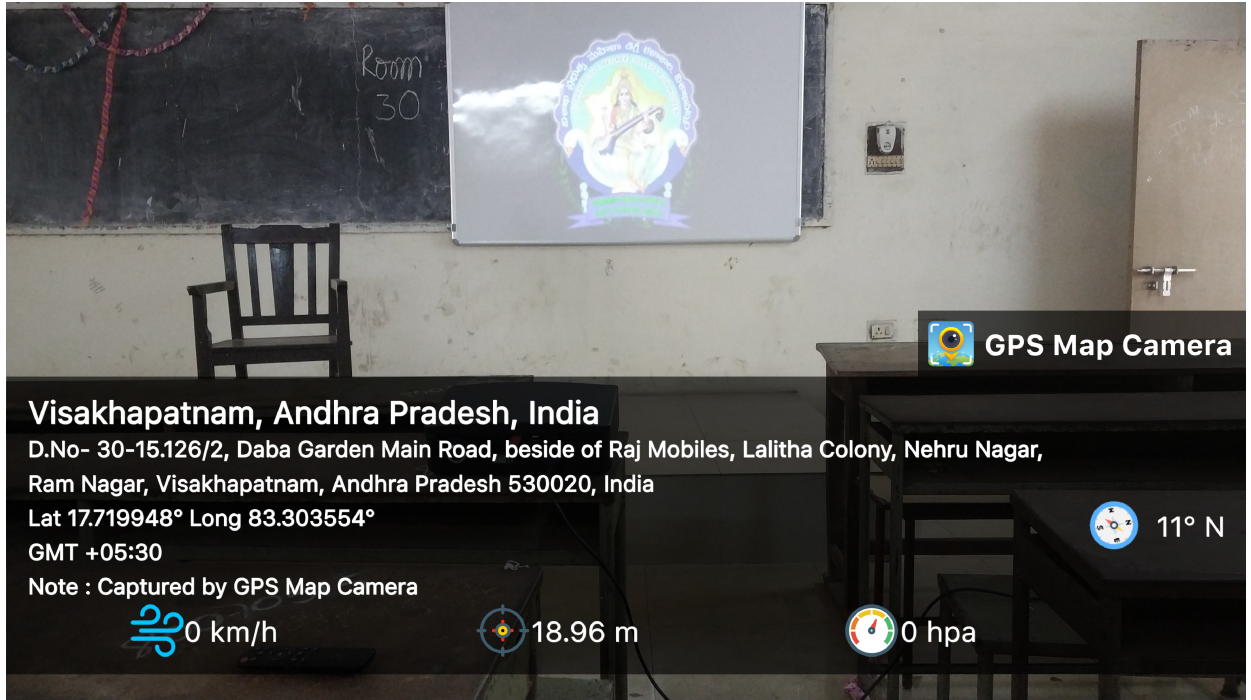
Room
30

GPS Map Camera

Visakhapatnam, Andhra Pradesh, India

D.No- 30-15.126/2, Daba Garden Main Road, beside of Raj Mobiles, Lalitha Colony, Nehru Nagar, Ram Nagar, Visakhapatnam, Andhra Pradesh 530020, India

Lat 17.719948° Long 83.303554°

GMT +05:30

Note : Captured by GPS Map Camera

11° N

0 km/h

18.96 m

0 hpa